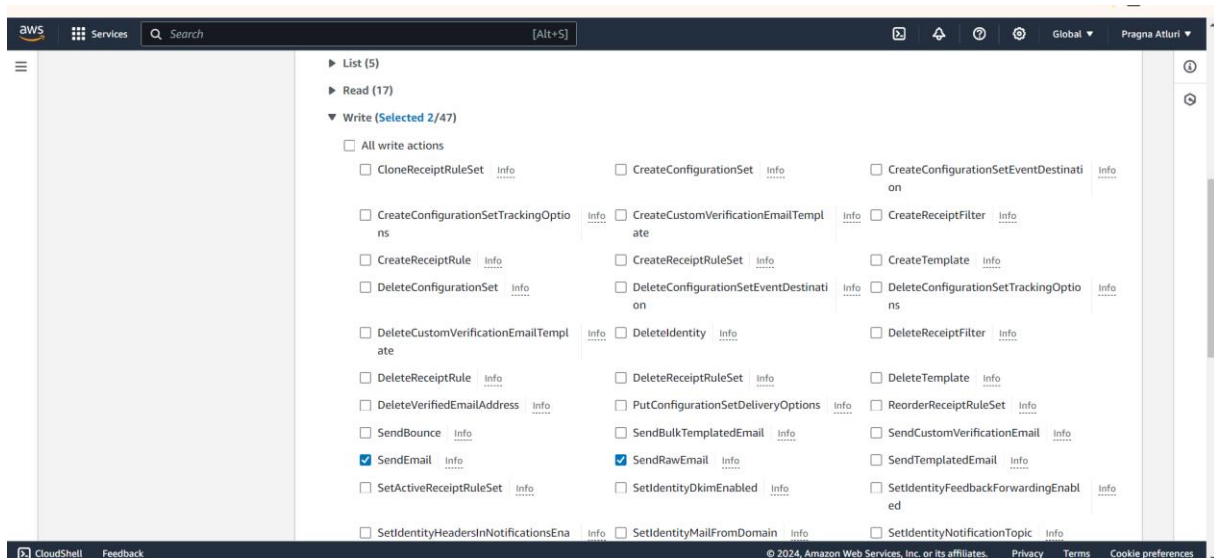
aws Services Search [Alt+S] Global ▼ Pragna Atluri ▼

▶ List (5)
▶ Read (17)
▼ Write (Selected 2/47)

All write actions

| | | |
|---|---|---|
| CloneReceiptRuleSet Info | CreateConfigurationSet Info | CreateConfigurationSetEventDestination Info |
| CreateConfigurationSetTrackingOptions Info | CreateCustomVerificationEmailTemplate Info | CreateReceiptFilter Info |
| CreateReceiptRule Info | CreateReceiptRuleSet Info | CreateTemplate Info |
| DeleteConfigurationSet Info | DeleteConfigurationSetEventDestination Info | DeleteConfigurationSetTrackingOptions Info |
| DeleteCustomVerificationEmailTemplate Info | DeleteIdentity Info | DeleteReceiptFilter Info |
| DeleteReceiptRule Info | DeleteReceiptRuleSet Info | DeleteTemplate Info |
| DeleteVerifiedEmailAddress Info | PutConfigurationSetDeliveryOptions Info | ReorderReceiptRuleSet Info |
| SendBounce Info | SendBulkTemplatedEmail Info | SendCustomVerificationEmail Info |
| SendEmail Info | SendRawEmail Info | SendTemplatedEmail Info |
| SetActiveReceiptRuleSet Info | SetIdentityDkimEnabled Info | SetIdentityFeedbackForwardingEnabled Info |
| SetIdentityHeadersInNotificationsEna Info | SetIdentityMailFromDomain Info | SetIdentityNotificationTopic Info |

CloudShell Feedback © 2024, Amazon Web Services, Inc. or its affiliates. Privacy Terms Cookie preferences